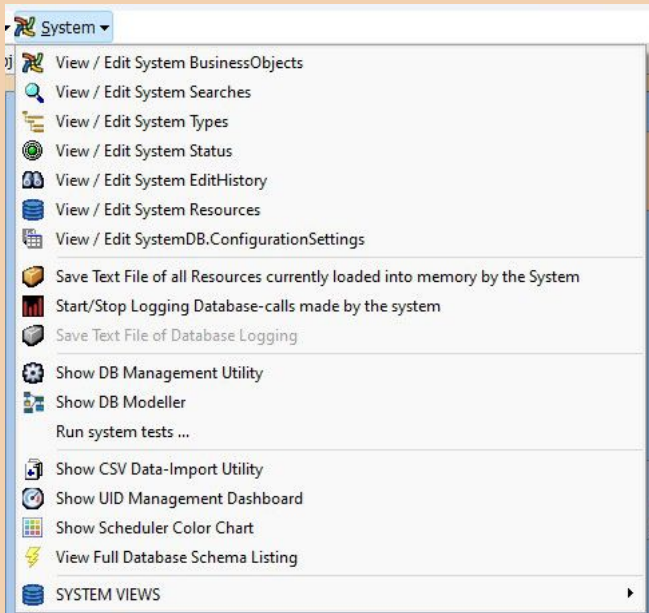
System

View / Edit System BusinessObjects
View / Edit System Searches
View / Edit System Types
View / Edit System Status
View / Edit System EditHistory
View / Edit System Resources
View / Edit SystemDB.ConfigurationSettings

Save Text File of all Resources currently loaded into memory by the System
Start/Stop Logging Database-calls made by the system
Save Text File of Database Logging

Show DB Management Utility
Show DB Modeller
Run system tests ...

Show CSV Data-Import Utility
Show UID Management Dashboard
Show Scheduler Color Chart
View Full Database Schema Listing

SYSTEM VIEWS